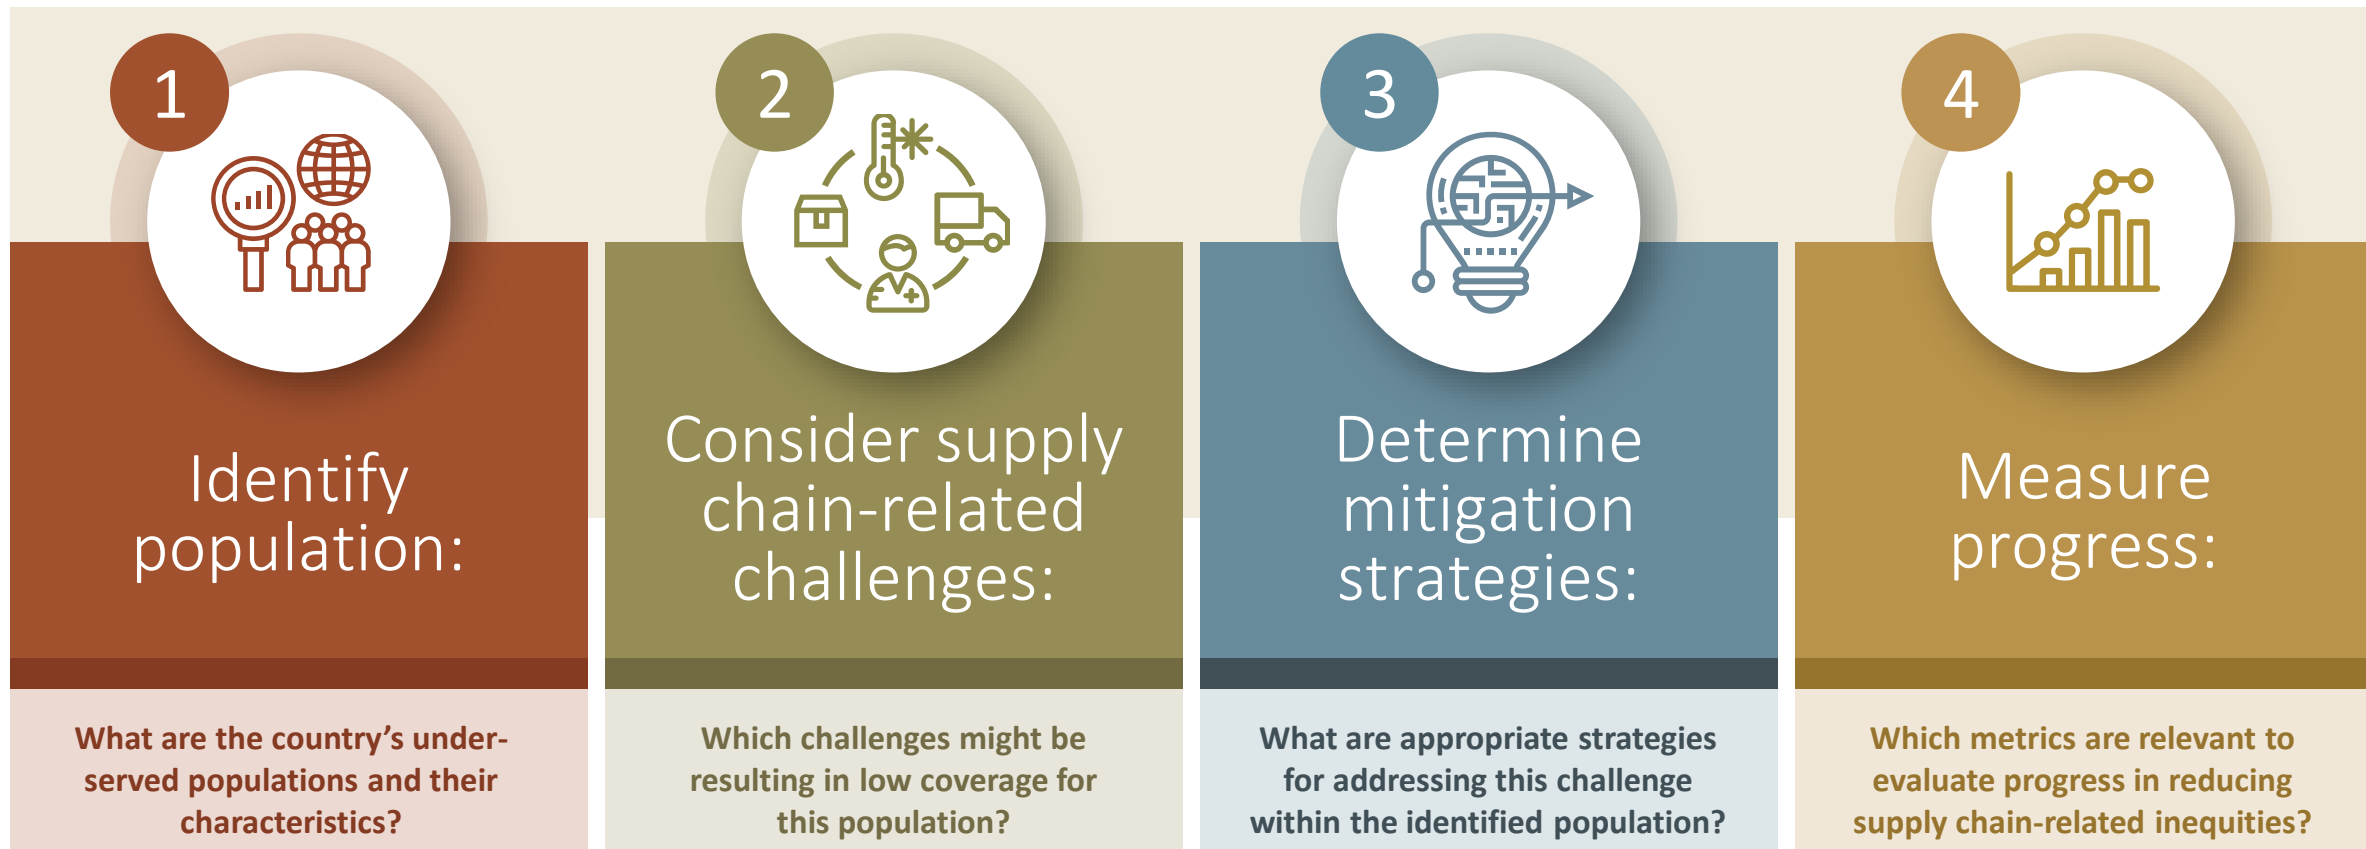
1

Identify population:

What are the country's underserved populations and their characteristics?

2

Consider supply chain-related challenges:

Which challenges might be resulting in low coverage for this population?

3

Determine mitigation strategies:

What are appropriate strategies for addressing this challenge within the identified population?

4

Measure progress:

Which metrics are relevant to evaluate progress in reducing supply chain-related inequities?